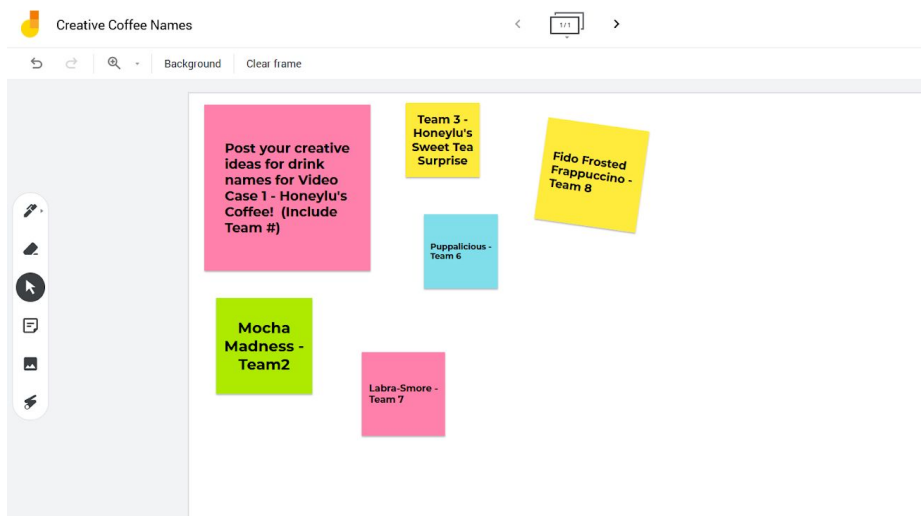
Creative Coffee Names

1/1

Background

Clear frame

Post your creative ideas for drink names for Video Case 1 - Honeylu's Coffee! (Include Team #)

Team 3 - Honeylu's Sweet Tea Surprise

Fido Frosted Frappuccino - Team 8

Puppalicious - Team 6

Mocha Madness - Team2

Labra-Smore - Team 7